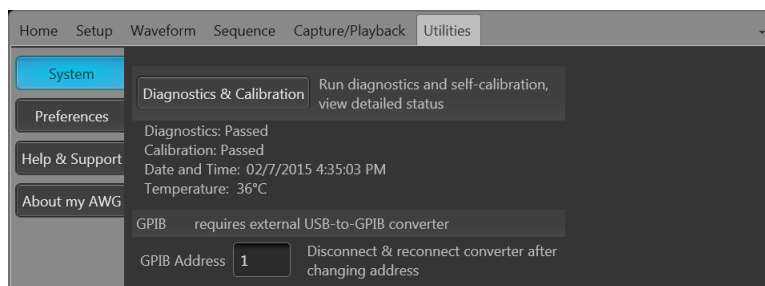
Home Setup Waveform Sequence Capture/Playback Utilities

System

Preferences

Help & Support

About my AWG

Diagnostics & Calibration

Run diagnostics and self-calibration, view detailed status

Diagnostics: Passed
Calibration: Passed
Date and Time: 02/7/2015 4:35:03 PM
Temperature: 36°C

GPIB requires external USB-to-GPIB converter

GPIB Address 1

Disconnect & reconnect converter after changing address